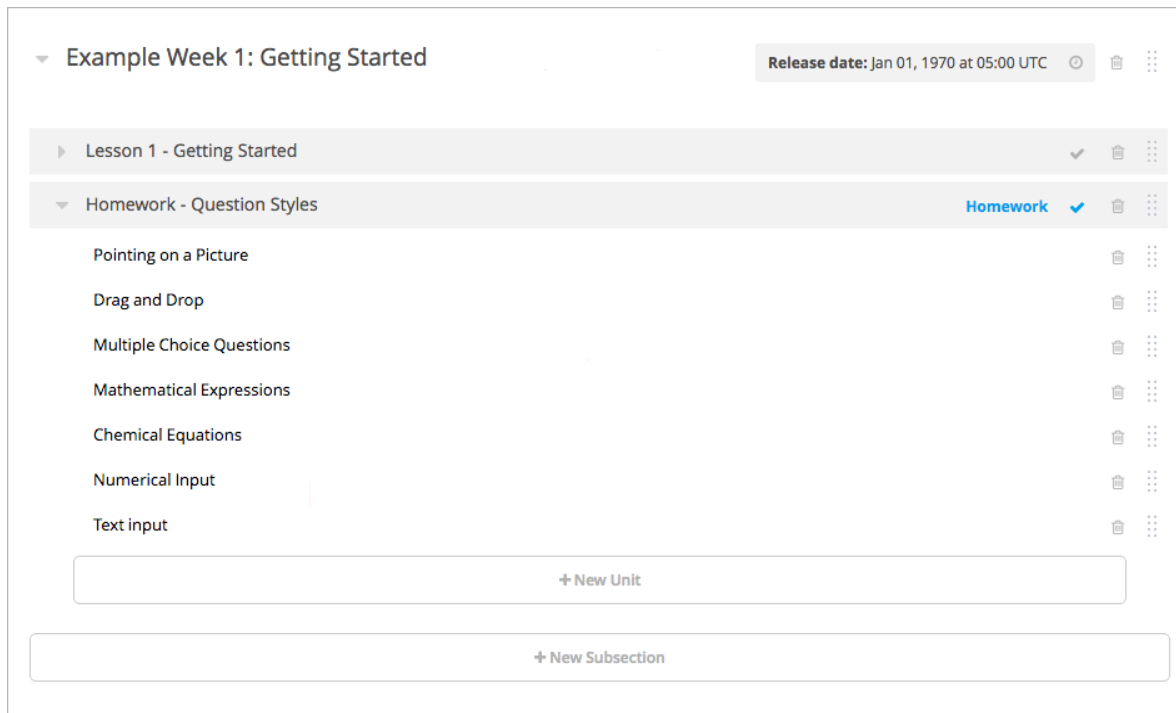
Example Week 1: Getting Started

Release date: Jan 01, 1970 at 05:00 UTC

Lesson 1 - Getting Started

Homework - Question Styles

Homework

Pointing on a Picture

Drag and Drop

Multiple Choice Questions

Mathematical Expressions

Chemical Equations

Numerical Input

Text input

+ New Unit

+ New Subsection